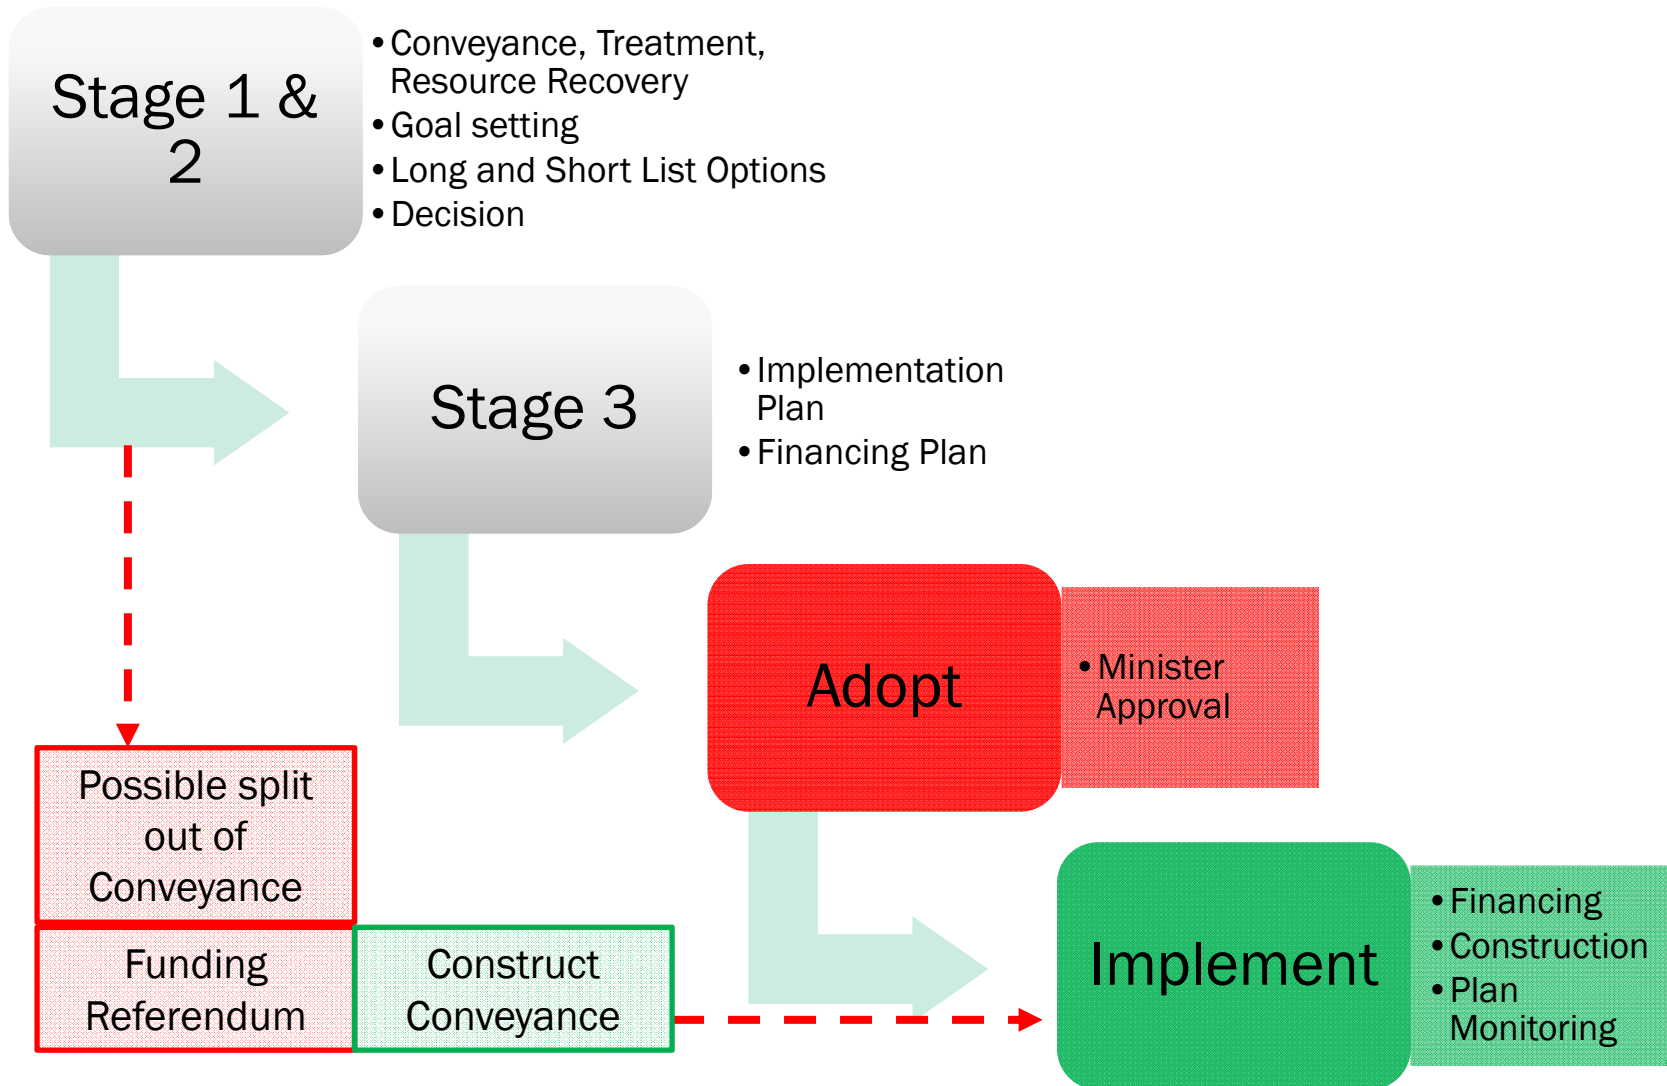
Stage 1 & 2

• Conveyance, Treatment, Resource Recovery
• Goal setting
• Long and Short List Options
• Decision

Stage 3

• Implementation Plan
• Financing Plan

Adopt

• Minister Approval

Implement

• Financing
• Construction
• Plan Monitoring

Possible split out of Conveyance

Funding Referendum

Construct Conveyance